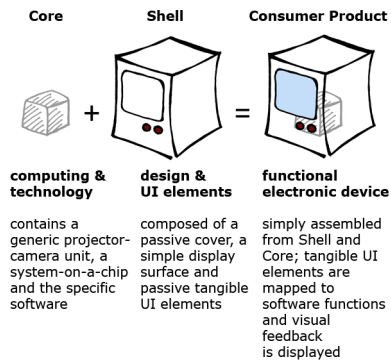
Core

Shell

Consumer Product

+

=

computing & technology

contains a generic projector-camera unit, a system-on-a-chip and the specific software

design & UI elements

composed of a passive cover, a simple display surface and passive tangible UI elements

functional electronic device

simply assembled from Shell and Core; tangible UI elements are mapped to software functions and visual feedback is displayed